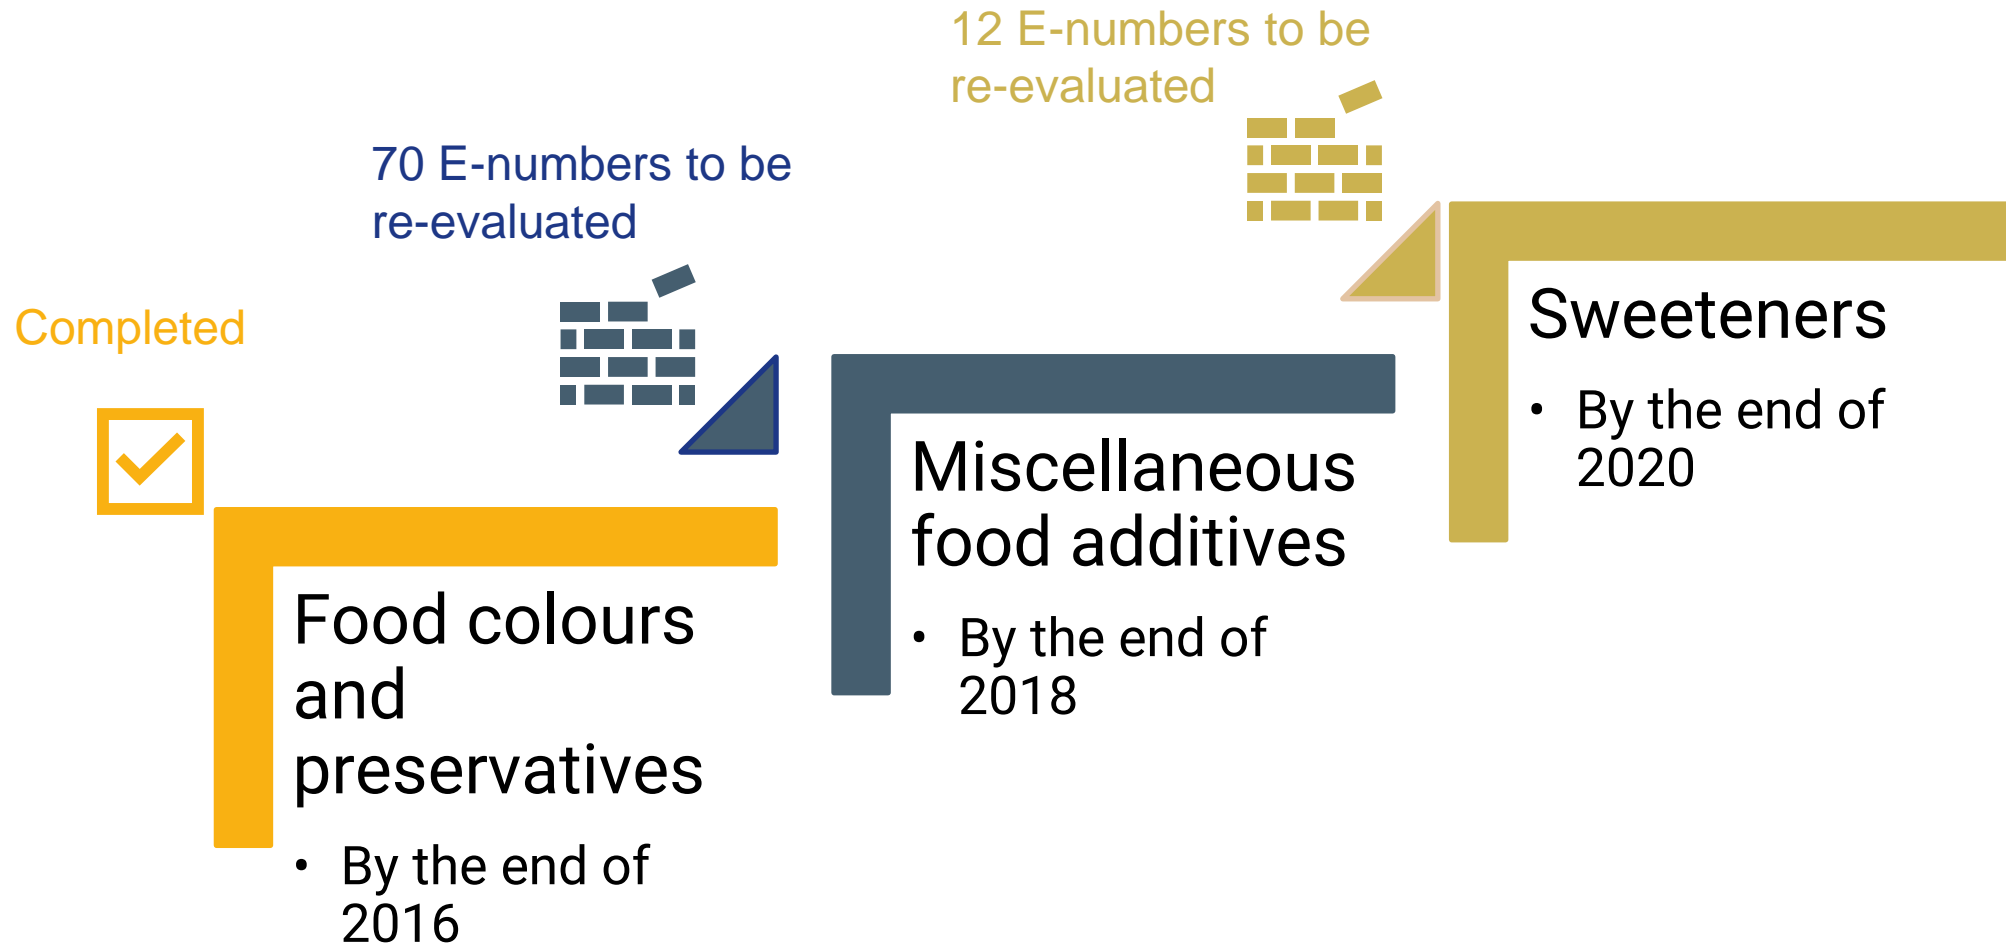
Completed

Food colours and preservatives

- By the end of 2016

70 E-numbers to be re-evaluated

Miscellaneous food additives

- By the end of 2018

12 E-numbers to be re-evaluated

Sweeteners

- By the end of 2020